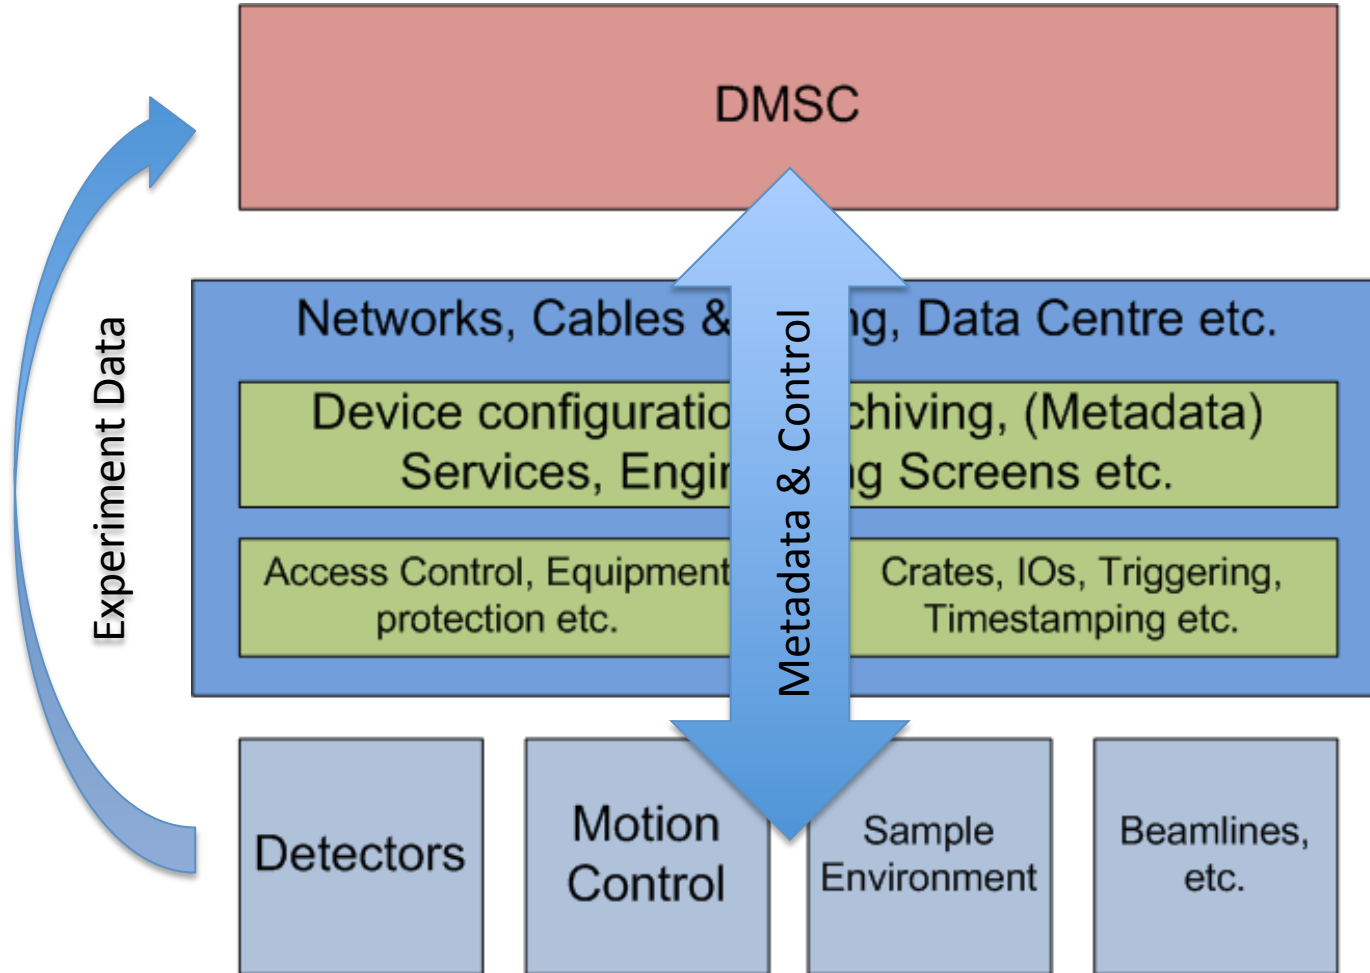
DMSC

Experiment Data

Networks, Cables & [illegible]g, Data Centre etc.

Device configuratio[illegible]chiving, (Metadata) Services, Engi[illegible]g Screens etc.

Metadata & Control

Access Control, Equipment protection etc.

Crates, IOs, Triggering, Timestamping etc.

Detectors

Motion Control

Sample Environment

Beamlines, etc.